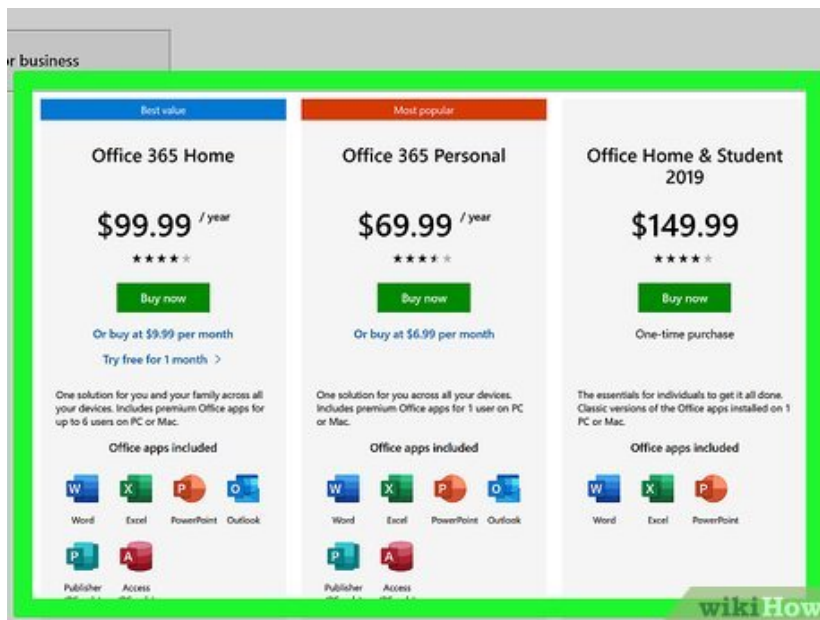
r business

Best value

Office 365 Home

$99.99 / year

★★★★★

Buy now

Or buy at $9.99 per month

Try free for 1 month >

One solution for you and your family across all your devices. Includes premium Office apps for up to 6 users on PC or Mac.

Office apps included

W Word
X Excel
P PowerPoint
O Outlook
P Publisher
A Access

Most popular

Office 365 Personal

$69.99 / year

★★★★★

Buy now

Or buy at $6.99 per month

One solution for you across all your devices. Includes premium Office apps for 1 user on PC or Mac.

Office apps included

W Word
X Excel
P PowerPoint
O Outlook
P Publisher
A Access

Office Home & Student 2019

$149.99

★★★★★

Buy now

One-time purchase

The essentials for individuals to get it all done. Classic versions of the Office apps installed on 1 PC or Mac.

Office apps included

W Word
X Excel
P PowerPoint

wikiHow